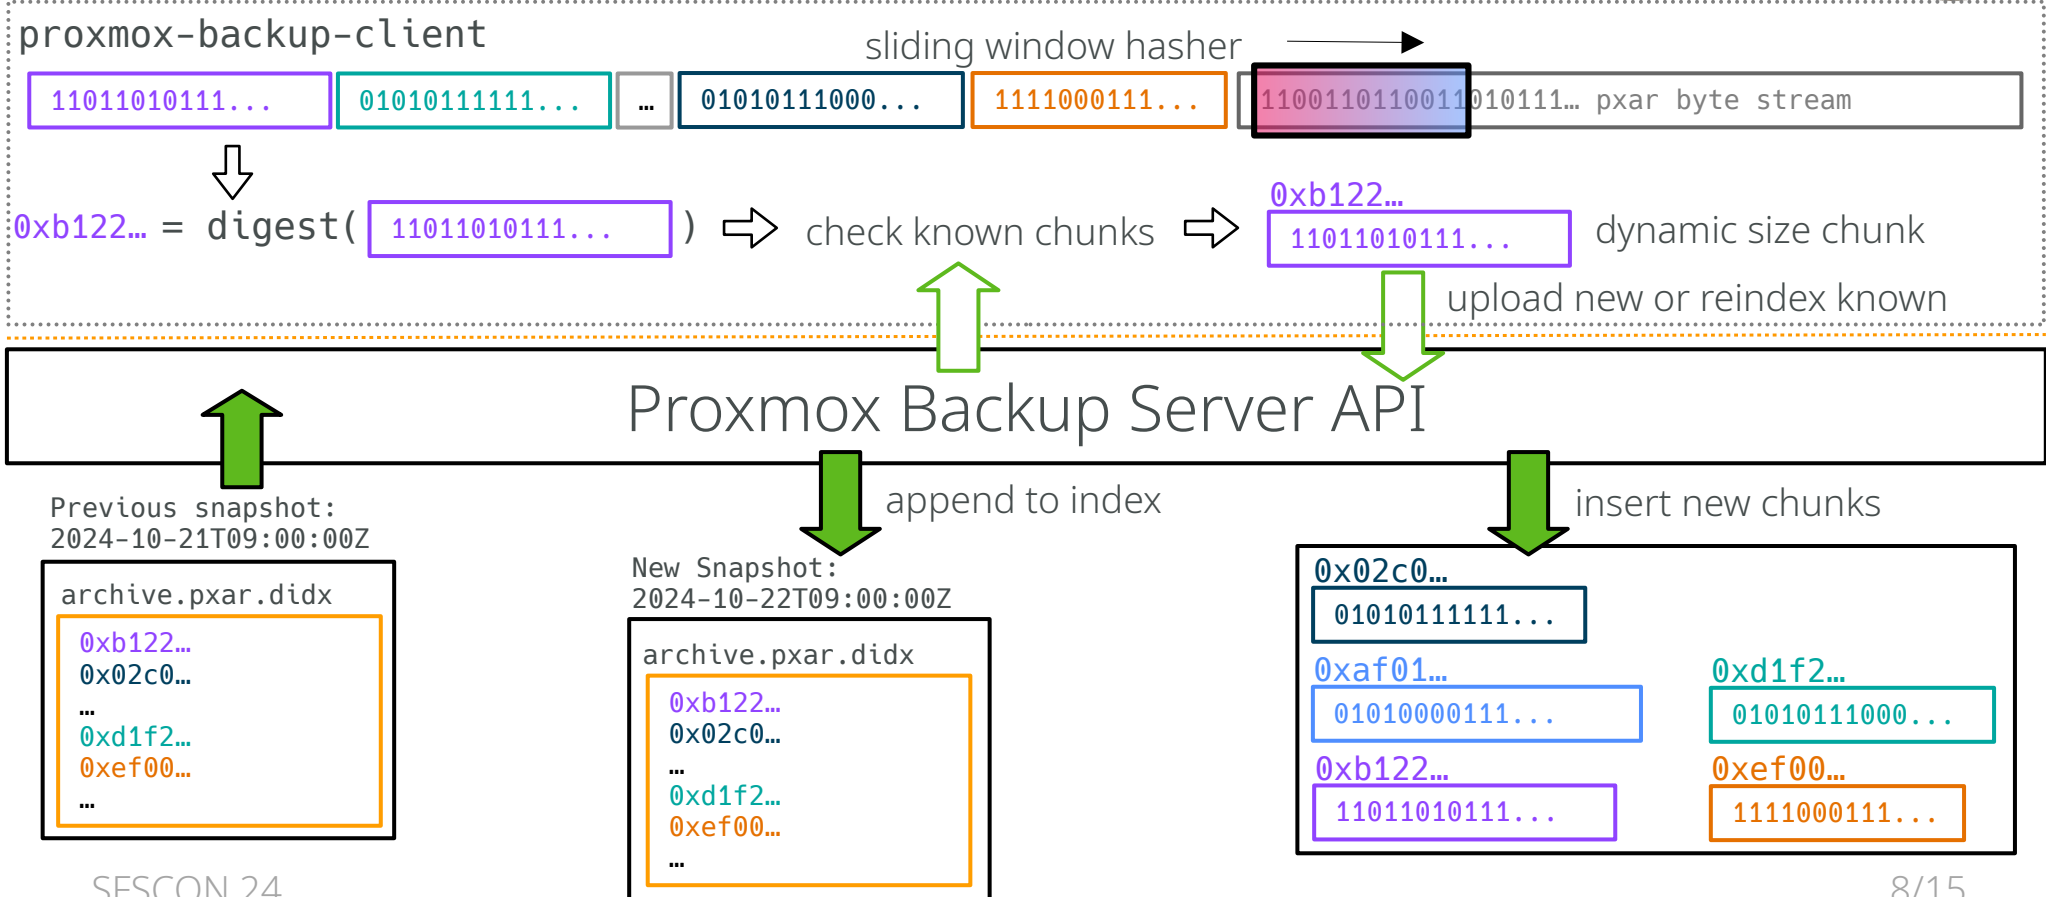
proxmox-backup-client

sliding window hasher

11011010111...
01010111111...
…
01010111000...
1111000111...
1100110110011010111… pxar byte stream

0xb122… = digest( 11011010111... )

check known chunks

0xb122…
11011010111...

dynamic size chunk

upload new or reindex known

Proxmox Backup Server API

Previous snapshot:
2024-10-21T09:00:00Z

archive.pxar.didx
0xb122…
0x02c0…
…
0xd1f2…
0xef00…
…

append to index

New Snapshot:
2024-10-22T09:00:00Z

archive.pxar.didx
0xb122…
0x02c0…
…
0xd1f2…
0xef00…
…

insert new chunks

0x02c0…
01010111111...
0xaf01…
01010000111...
0xd1f2…
01010111000...
0xb122…
11011010111...
0xef00…
1111000111...

SFSCON 24

8/15